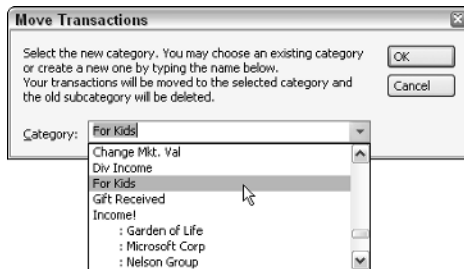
Move Transactions

Select the new category. You may choose an existing category or create a new one by typing the name below.
Your transactions will be moved to the selected category and the old subcategory will be deleted.

OK

Cancel

Category: For Kids

Change Mkt. Val
Div Income
For Kids
Gift Received
Income!
: Garden of Life
: Microsoft Corp
: Nelson Group